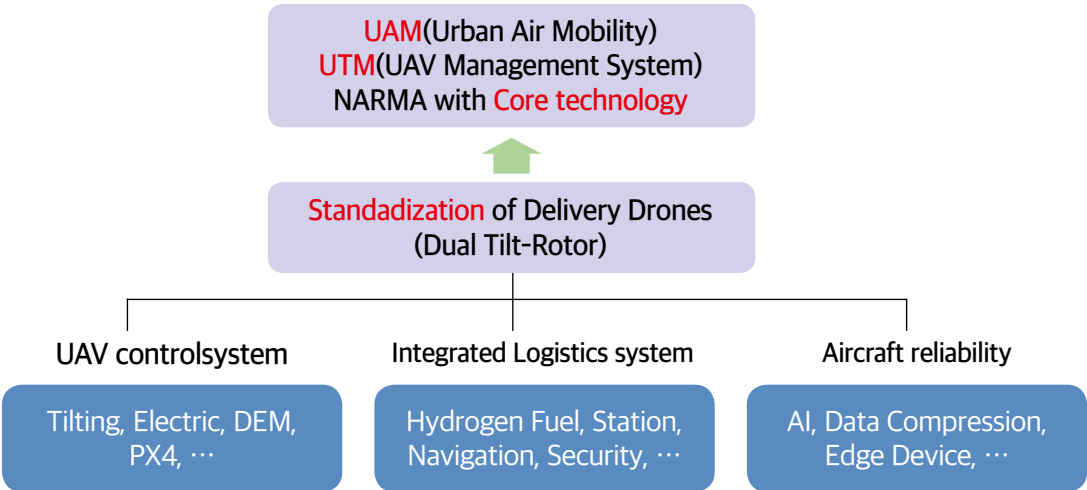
UAM(Urban Air Mobility)
UTM(UAV Management System)
NARMA with Core technology

Standadization of Delivery Drones
(Dual Tilt-Rotor)

UAV controlsystem

Integrated Logistics system

Aircraft reliability

Tilting, Electric, DEM, PX4, …

Hydrogen Fuel, Station, Navigation, Security, …

AI, Data Compression, Edge Device, …